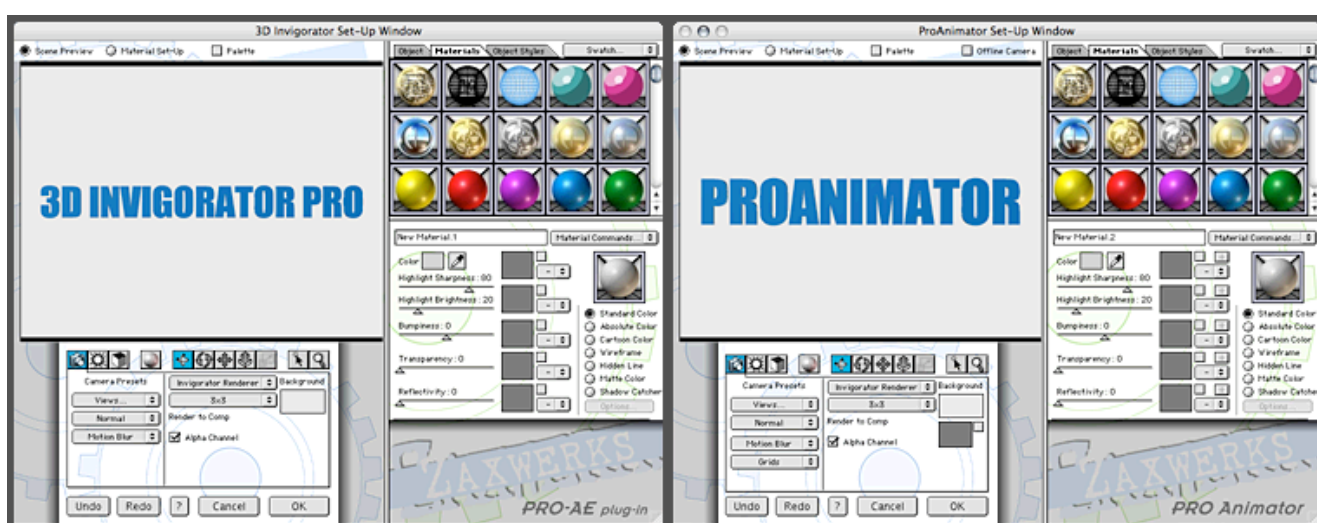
3D Invigorator Set-Up Window

Scene Preview  Material Set-Up  Palette

Object  Materials  Object Styles  Swatch...

3D INVIGORATOR PRO

New Material 1  Material Commands...

Color
Highlight Sharpness : 90
Highlight Brightness : 20
Bumpiness : 0
Transparency : 0
Reflectivity : 0

Standard Color
Absolute Color
Cartoon Color
Wireframe
Hidden Line
Matte Color
Shadow Catcher
Options

Camera Presets  Invigorator Renderer  Background
Views...  3x3
Normal  Render to Comp
Motion Blur  Alpha Channel

Undo  Redo  ?  Cancel  OK

ZAXWERKS
PRO-AE plug-in

ProAnimator Set-Up Window

Scene Preview  Material Set-Up  Palette  Offline Camera

Object  Materials  Object Styles  Swatch...

PROANIMATOR

New Material 2  Material Commands...

Color
Highlight Sharpness : 90
Highlight Brightness : 20
Bumpiness : 0
Transparency : 0
Reflectivity : 0

Standard Color
Absolute Color
Cartoon Color
Wireframe
Hidden Line
Matte Color
Shadow Catcher
Options

Camera Presets  Invigorator Renderer  Background
Views...  3x3
Normal  Render to Comp
Motion Blur  Alpha Channel
Grids

Undo  Redo  ?  Cancel  OK

ZAXWERKS
PRO Animator